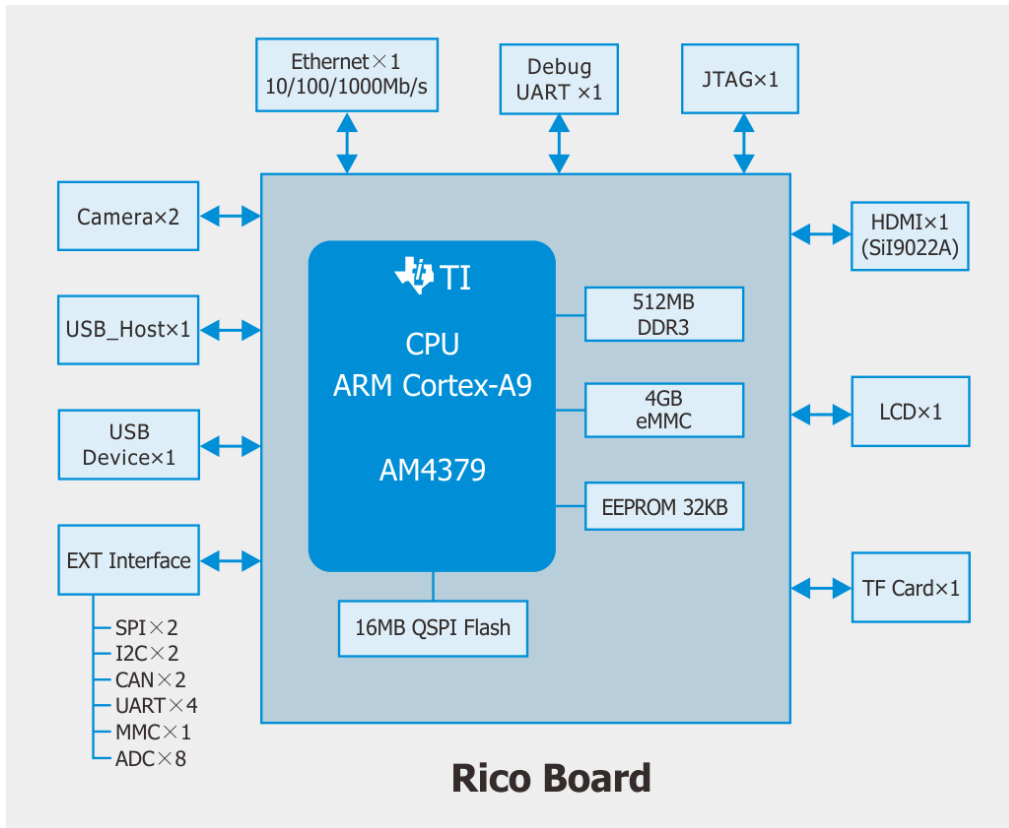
Ethernet×1
10/100/1000Mb/s

Debug
UART ×1

JTAG×1

Camera×2

USB_Host×1

USB
Device×1

EXT Interface

SPI×2
I2C×2
CAN×2
UART×4
MMC×1
ADC×8

TI

CPU
ARM Cortex-A9

AM4379

512MB
DDR3

4GB
eMMC

EEPROM 32KB

16MB QSPI Flash

HDMI×1
(SiI9022A)

LCD×1

TF Card×1

Rico Board